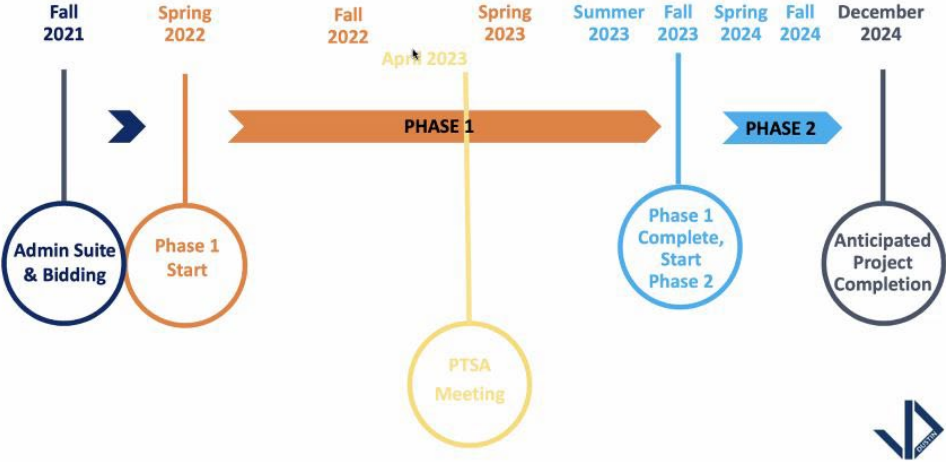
Fall 2021

Spring 2022

Fall 2022

April 2023

Spring 2023

Summer 2023

Fall 2023

Spring 2024

Fall 2024

December 2024

PHASE 1

PHASE 2

Admin Suite & Bidding

Phase 1 Start

PTSA Meeting

Phase 1 Complete, Start Phase 2

Anticipated Project Completion

DUSTIN